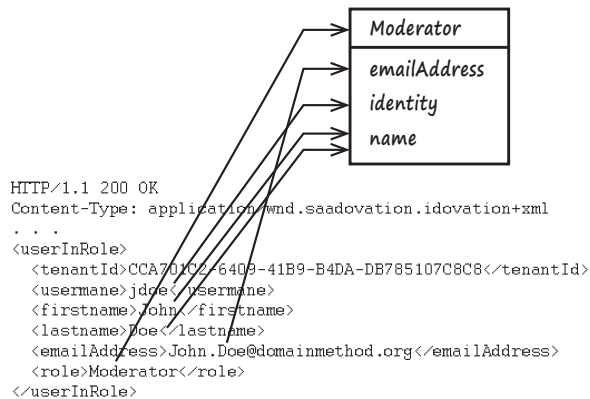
Moderator
emailAddress
identity
name

HTTP/1.1 200 OK
Content-Type: application/vnd.saasovation.idovation+xml
. . .
<userInRole>
<tenantId>CCA701C2-6409-41B9-B4DA-DB785107C8C8</tenantId>
<usermane>jdoe</usermane>
<firstname>John</firstname>
<lastname>Doe</lastname>
<emailAddress>John.Doe@domainmethod.org</emailAddress>
<role>Moderator</role>
</userInRole>